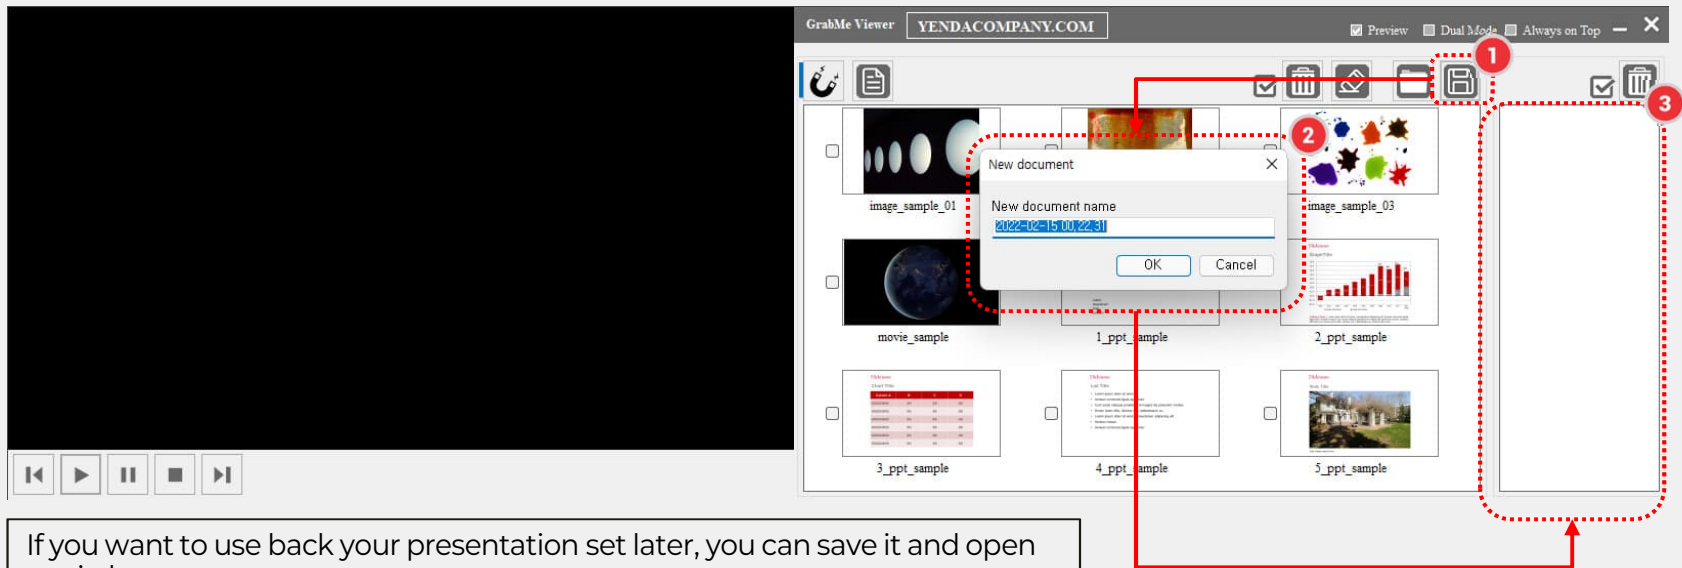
GrabMe Viewer YENDACOMPANY.COM

Preview Dual Mode Always on Top

1

2

3

New document

New document name

2022-02-15 00.22.31

OK Cancel

image_sample_01

image_sample_03

movie_sample

1_ppt_sample

2_ppt_sample

3_ppt_sample

4_ppt_sample

5_ppt_sample

If you want to use back your presentation set later, you can save it and open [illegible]